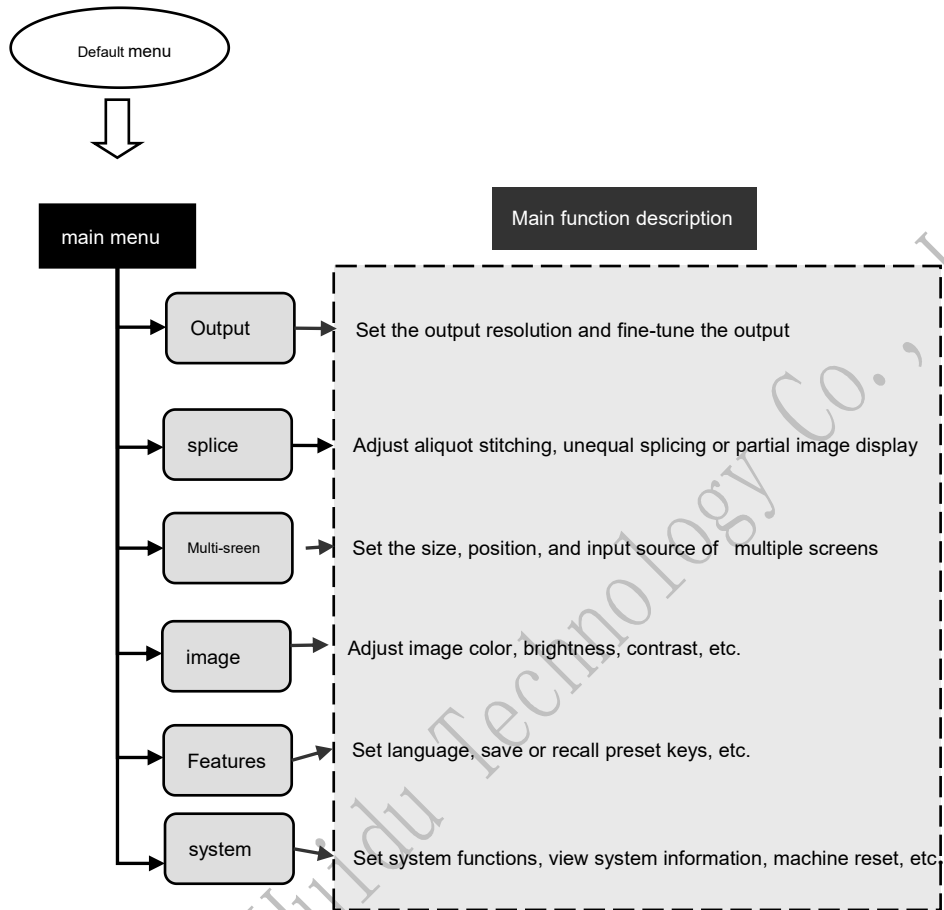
Default menu

main menu

Main function description

Output

Set the output resolution and fine-tune the output

splice

Adjust aliquot stitching, unequal splicing or partial image display

Multi-sreen

Set the size, position, and input source of multiple screens

image

Adjust image color, brightness, contrast, etc.

Features

Set language, save or recall preset keys, etc.

system

Set system functions, view system information, machine reset, etc

Huidu Technology Co.,